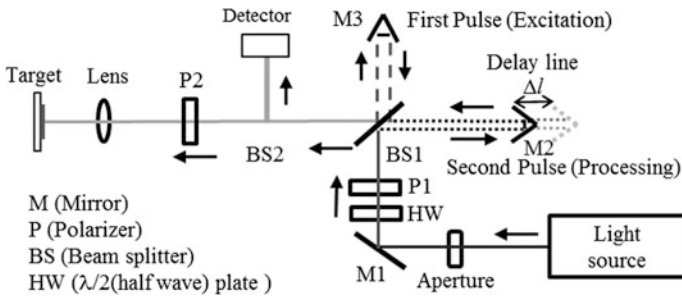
Detector

M3

First Pulse (Excitation)

Target

Lens

P2

Delay line

$\Delta l$

BS2

BS1

M2

Second Pulse (Processing)

P1

HW

M (Mirror)

P (Polarizer)

BS (Beam splitter)

HW ($\lambda$/2(half wave) plate )

M1

Aperture

Light source